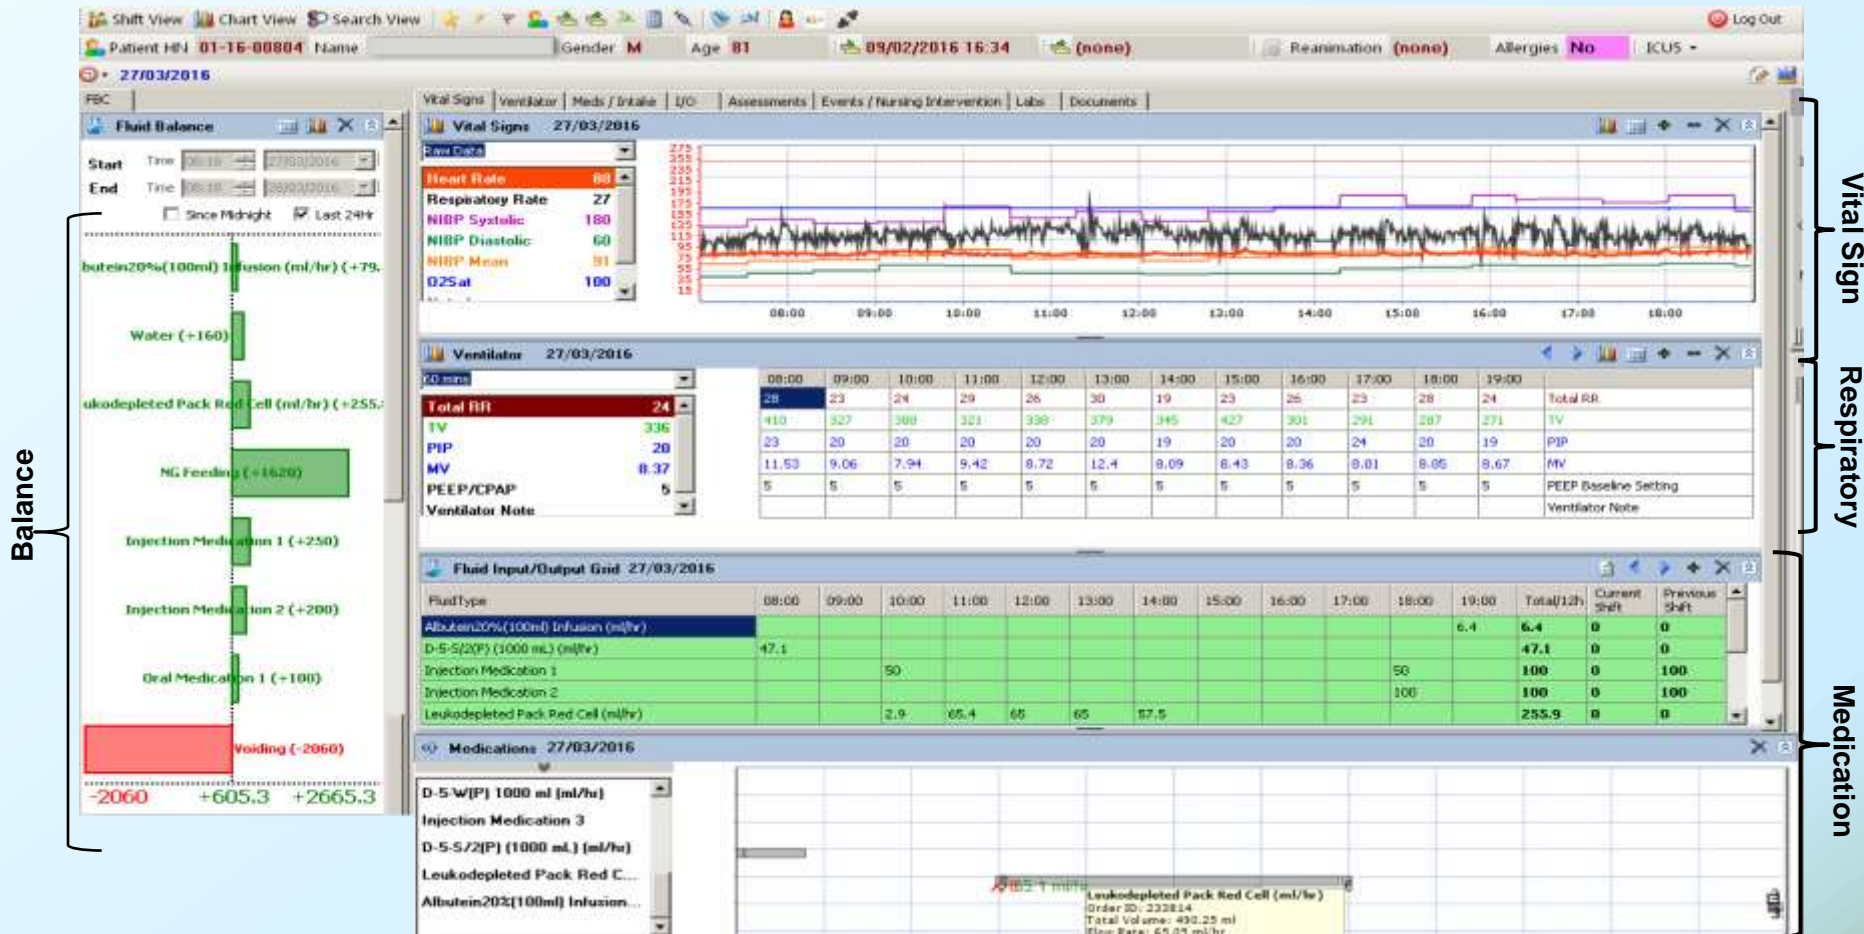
Shift View Chart View Search View Log Out

Patient HN 01-16-00004 Name Gender M Age 81 09/02/2016 16:34 (none) Reanimation (none) Allergies No ICU5

27/03/2016

FBC

Fluid Balance

Start Time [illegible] 27/03/2016
End Time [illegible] 28/03/2016
Since Midnight Last 24Hr

butein20%(100ml) Infusion (ml/hr) (+79.
Water (+160)
ukodepleted Pack Red Cell (ml/hr) (+255.
NG Feeding (+1620)
Injection Medication 1 (+250)
Injection Medication 2 (+200)
Oral Medication 1 (+100)
Voiding (-2060)

-2060 +605.3 +2665.3

Balance

Vital Signs | Ventilator | Meds / Intake | I/O | Assessments | Events / Nursing Intervention | Labs | Documents

Vital Signs 27/03/2016

Raw Data

Heart Rate 88
Respiratory Rate 27
NIBP Systolic 180
NIBP Diastolic 60
NIBP Mean 91
O2Sat 100

08:00 09:00 10:00 11:00 12:00 13:00 14:00 15:00 16:00 17:00 18:00

Vital Sign

Ventilator 27/03/2016

60 mins

Total RR 24
TV 336
PIP 20
MV 8.37
PEEP/CPAP 5
Ventilator Note

| 08:00 | 09:00 | 10:00 | 11:00 | 12:00 | 13:00 | 14:00 | 15:00 | 16:00 | 17:00 | 18:00 | 19:00 | |
|---|---|---|---|---|---|---|---|---|---|---|---|---|
| 28 | 23 | 24 | 29 | 26 | 30 | 19 | 23 | 26 | 23 | 28 | 24 | Total RR |
| 410 | 327 | 388 | 321 | 338 | 379 | 345 | 427 | 301 | 291 | 287 | 271 | TV |
| 23 | 20 | 20 | 20 | 20 | 20 | 19 | 20 | 20 | 24 | 20 | 19 | PIP |
| 11.53 | 9.06 | 7.94 | 9.42 | 8.72 | 12.4 | 8.09 | 8.43 | 8.36 | 8.01 | 8.85 | 8.67 | MV |
| 5 | 5 | 5 | 5 | 5 | 5 | 5 | 5 | 5 | 5 | 5 | 5 | PEEP Baseline Setting |
| | | | | | | | | | | | | Ventilator Note |

Respiratory

Fluid Input/Output Grid 27/03/2016

| FluidType | 08:00 | 09:00 | 10:00 | 11:00 | 12:00 | 13:00 | 14:00 | 15:00 | 16:00 | 17:00 | 18:00 | 19:00 | Total/12h | Current Shift | Previous Shift |
|---|---|---|---|---|---|---|---|---|---|---|---|---|---|---|---|
| Albutein20%(100ml) Infusion (ml/hr) | | | | | | | | | | | | 6.4 | 6.4 | 0 | 0 |
| D-5-S/2(P) (1000 mL) (ml/hr) | 47.1 | | | | | | | | | | | | 47.1 | 0 | 0 |
| Injection Medication 1 | | | 50 | | | | | | | | 50 | | 100 | 0 | 100 |
| Injection Medication 2 | | | | | | | | | | | 100 | | 100 | 0 | 100 |
| Leukodepleted Pack Red Cell (ml/hr) | | | 2.9 | 65.4 | 65 | 65 | 57.5 | | | | | | 255.9 | 0 | 0 |

Medications 27/03/2016

D-5-W(P) 1000 ml (ml/hr)
Injection Medication 3
D-5-S/2(P) (1000 mL) (ml/hr)
Leukodepleted Pack Red C...
Albutein20%(100ml) Infusion...

Leukodepleted Pack Red Cell (ml/hr)
Order ID: 233814
Total Volume: 490.25 ml
Flow Rate: 65.05 ml/hr

Medication